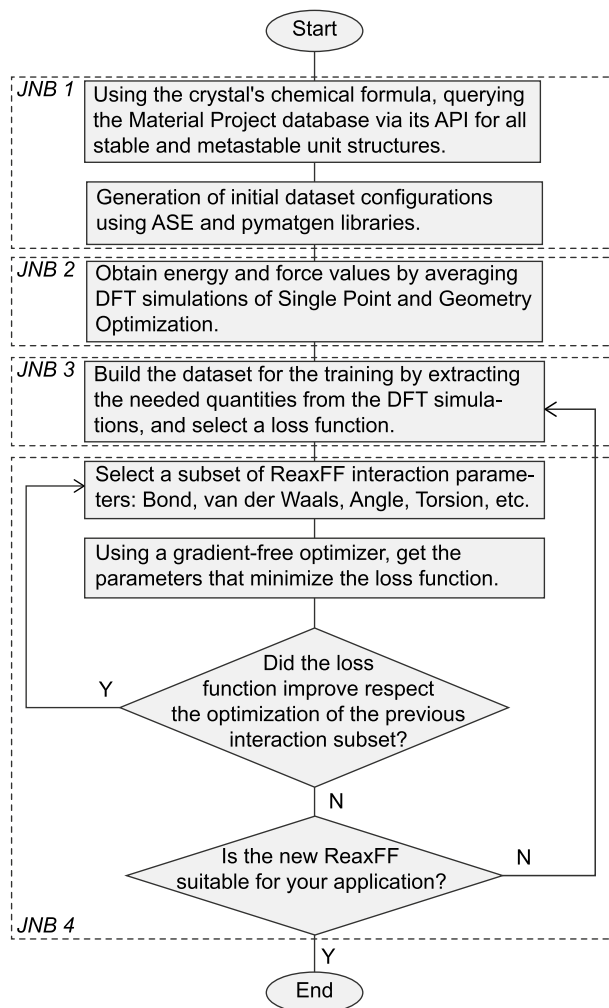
Start

JNB 1

Using the crystal's chemical formula, querying the Material Project database via its API for all stable and metastable unit structures.

Generation of initial dataset configurations using ASE and pymatgen libraries.

JNB 2

Obtain energy and force values by averaging DFT simulations of Single Point and Geometry Optimization.

JNB 3

Build the dataset for the training by extracting the needed quantities from the DFT simulations, and select a loss function.

Select a subset of ReaxFF interaction parameters: Bond, van der Waals, Angle, Torsion, etc.

Using a gradient-free optimizer, get the parameters that minimize the loss function.

Did the loss function improve respect the optimization of the previous interaction subset?

Y

N

Is the new ReaxFF suitable for your application?

N

JNB 4

Y

End